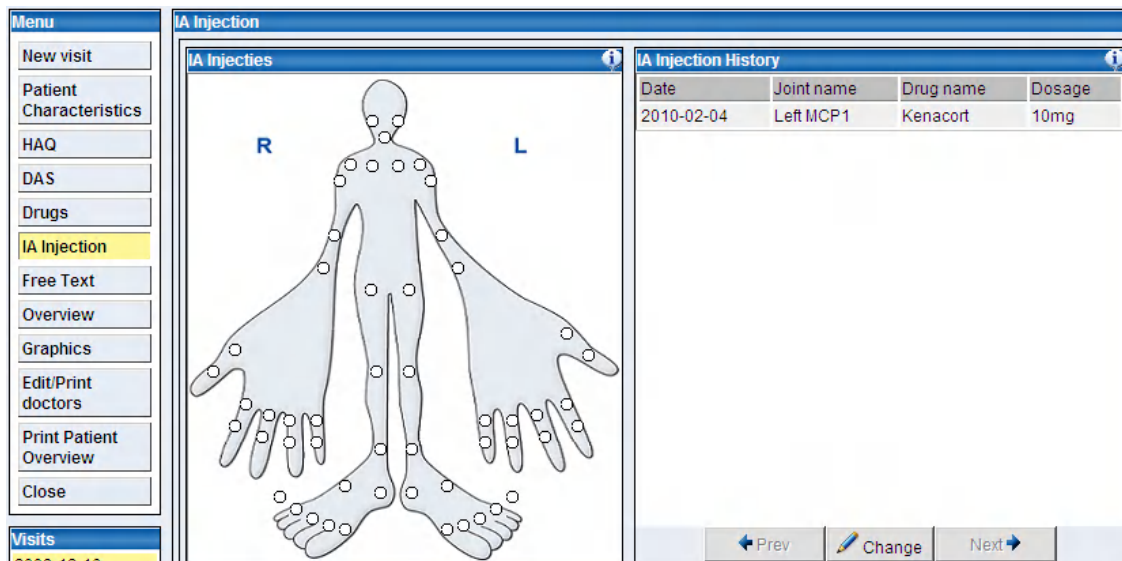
Menu

New visit

Patient Characteristics

HAQ

DAS

Drugs

IA Injection

Free Text

Overview

Graphics

Edit/Print doctors

Print Patient Overview

Close

Visits

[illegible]

IA Injection

IA Injecties

R

L

IA Injection History

| Date | Joint name | Drug name | Dosage |
|---|---|---|---|
| 2010-02-04 | Left MCP1 | Kenacort | 10mg |

Prev

Change

Next